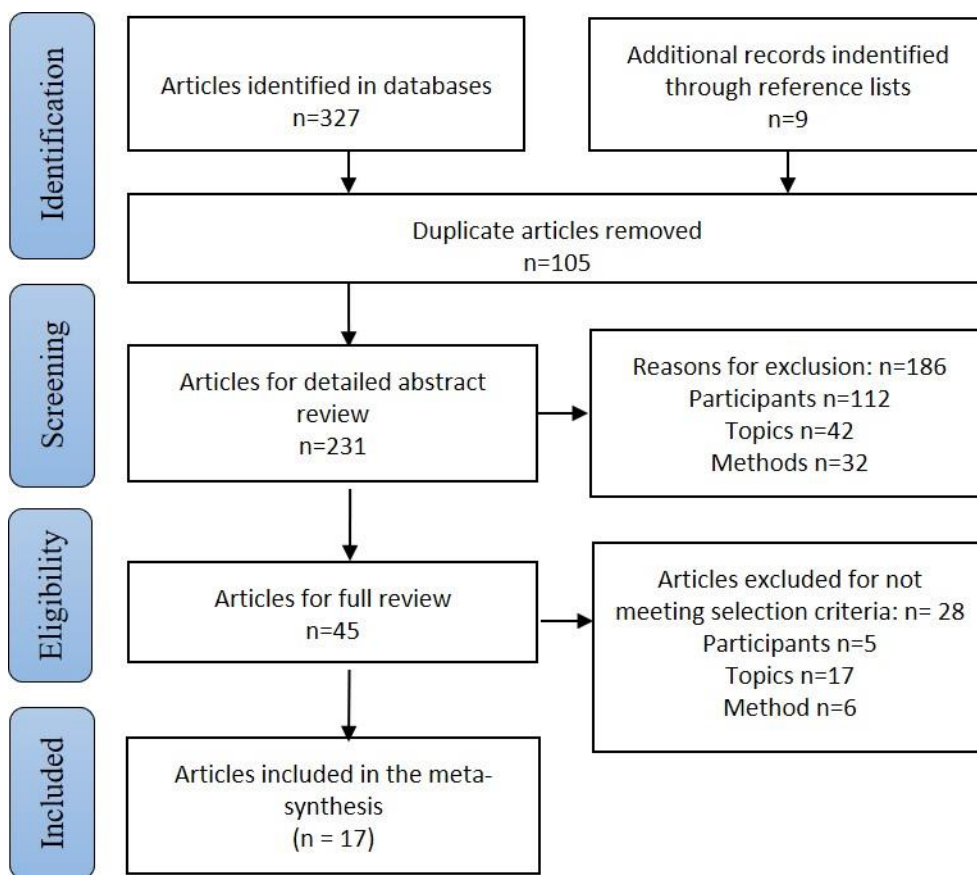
Identification

Articles identified in databases
n=327

Additional records indentified through reference lists
n=9

Duplicate articles removed
n=105

Screening

Articles for detailed abstract review
n=231

Reasons for exclusion: n=186
Participants n=112
Topics n=42
Methods n=32

Eligibility

Articles for full review
n=45

Articles excluded for not meeting selection criteria: n= 28
Participants n=5
Topics n=17
Method n=6

Included

Articles included in the metasynthesis
(n = 17)